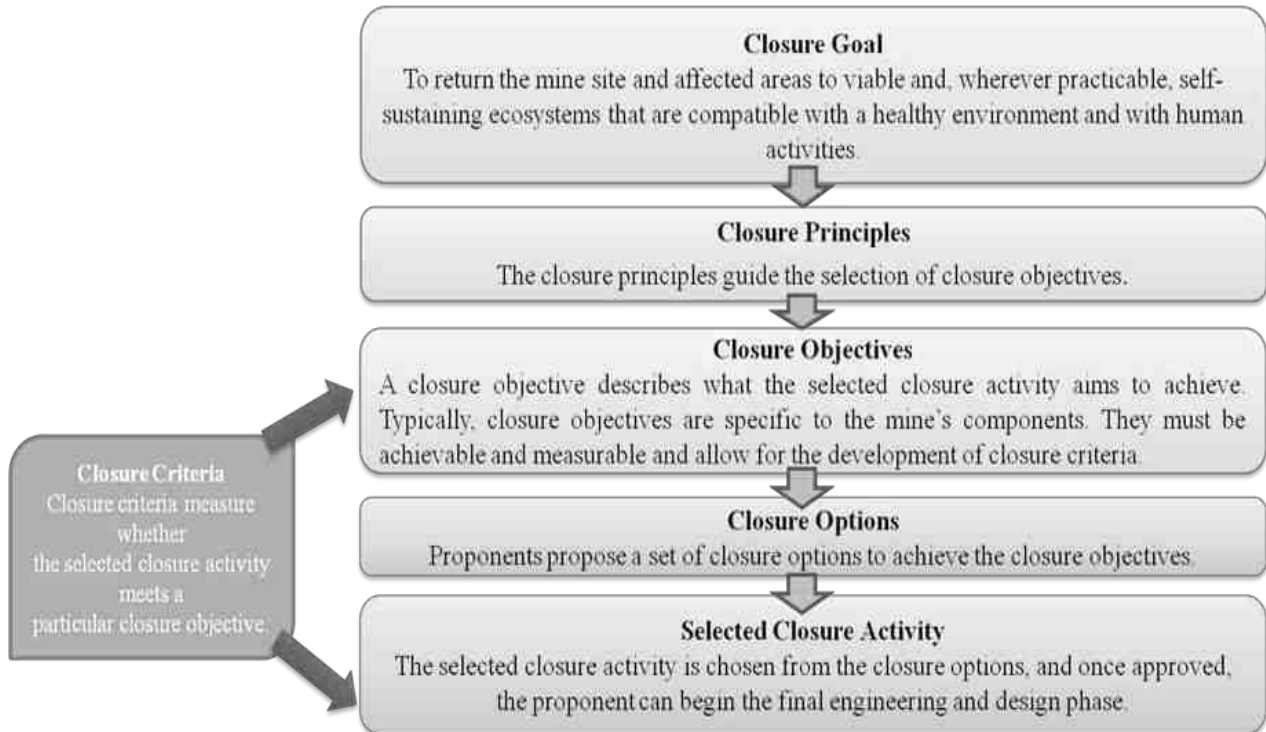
Closure Goal
To return the mine site and affected areas to viable and, wherever practicable, self-sustaining ecosystems that are compatible with a healthy environment and with human activities.

Closure Principles
The closure principles guide the selection of closure objectives.

Closure Objectives
A closure objective describes what the selected closure activity aims to achieve. Typically, closure objectives are specific to the mine's components. They must be achievable and measurable and allow for the development of closure criteria.

Closure Criteria
Closure criteria measure whether the selected closure activity meets a particular closure objective.

Closure Options
Proponents propose a set of closure options to achieve the closure objectives.

Selected Closure Activity
The selected closure activity is chosen from the closure options, and once approved, the proponent can begin the final engineering and design phase.